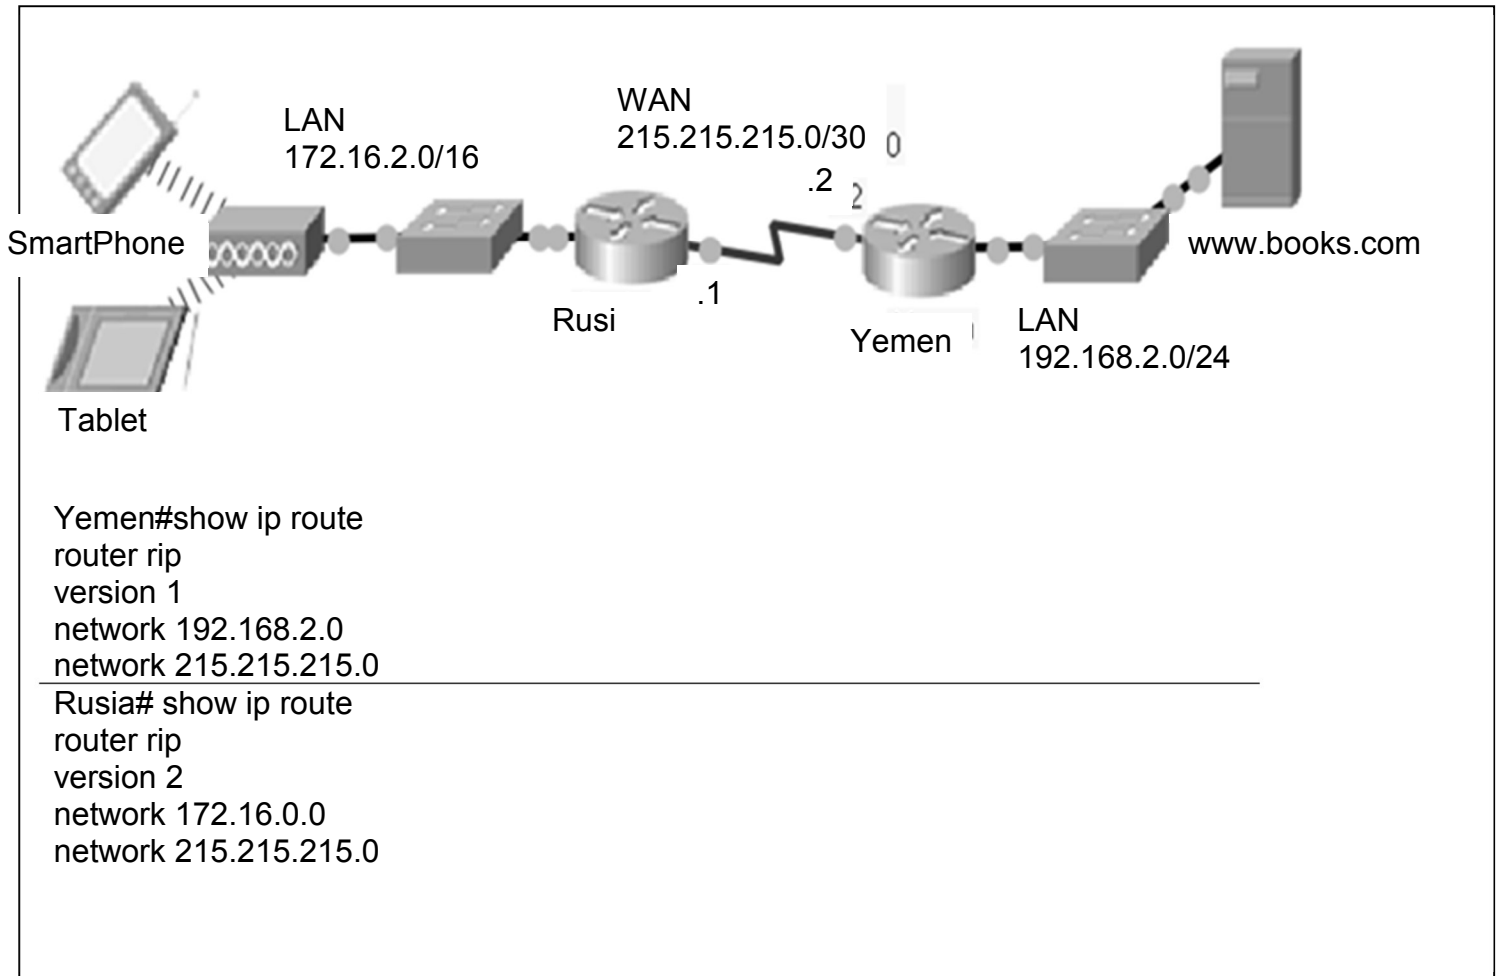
LAN
172.16.2.0/16

WAN
215.215.215.0/30

0

.2

2

SmartPhone

www.books.com

.1

Rusi

Yemen

LAN
192.168.2.0/24

Tablet

Yemen#show ip route
router rip
version 1
network 192.168.2.0
network 215.215.215.0

Rusia# show ip route
router rip
version 2
network 172.16.0.0
network 215.215.215.0